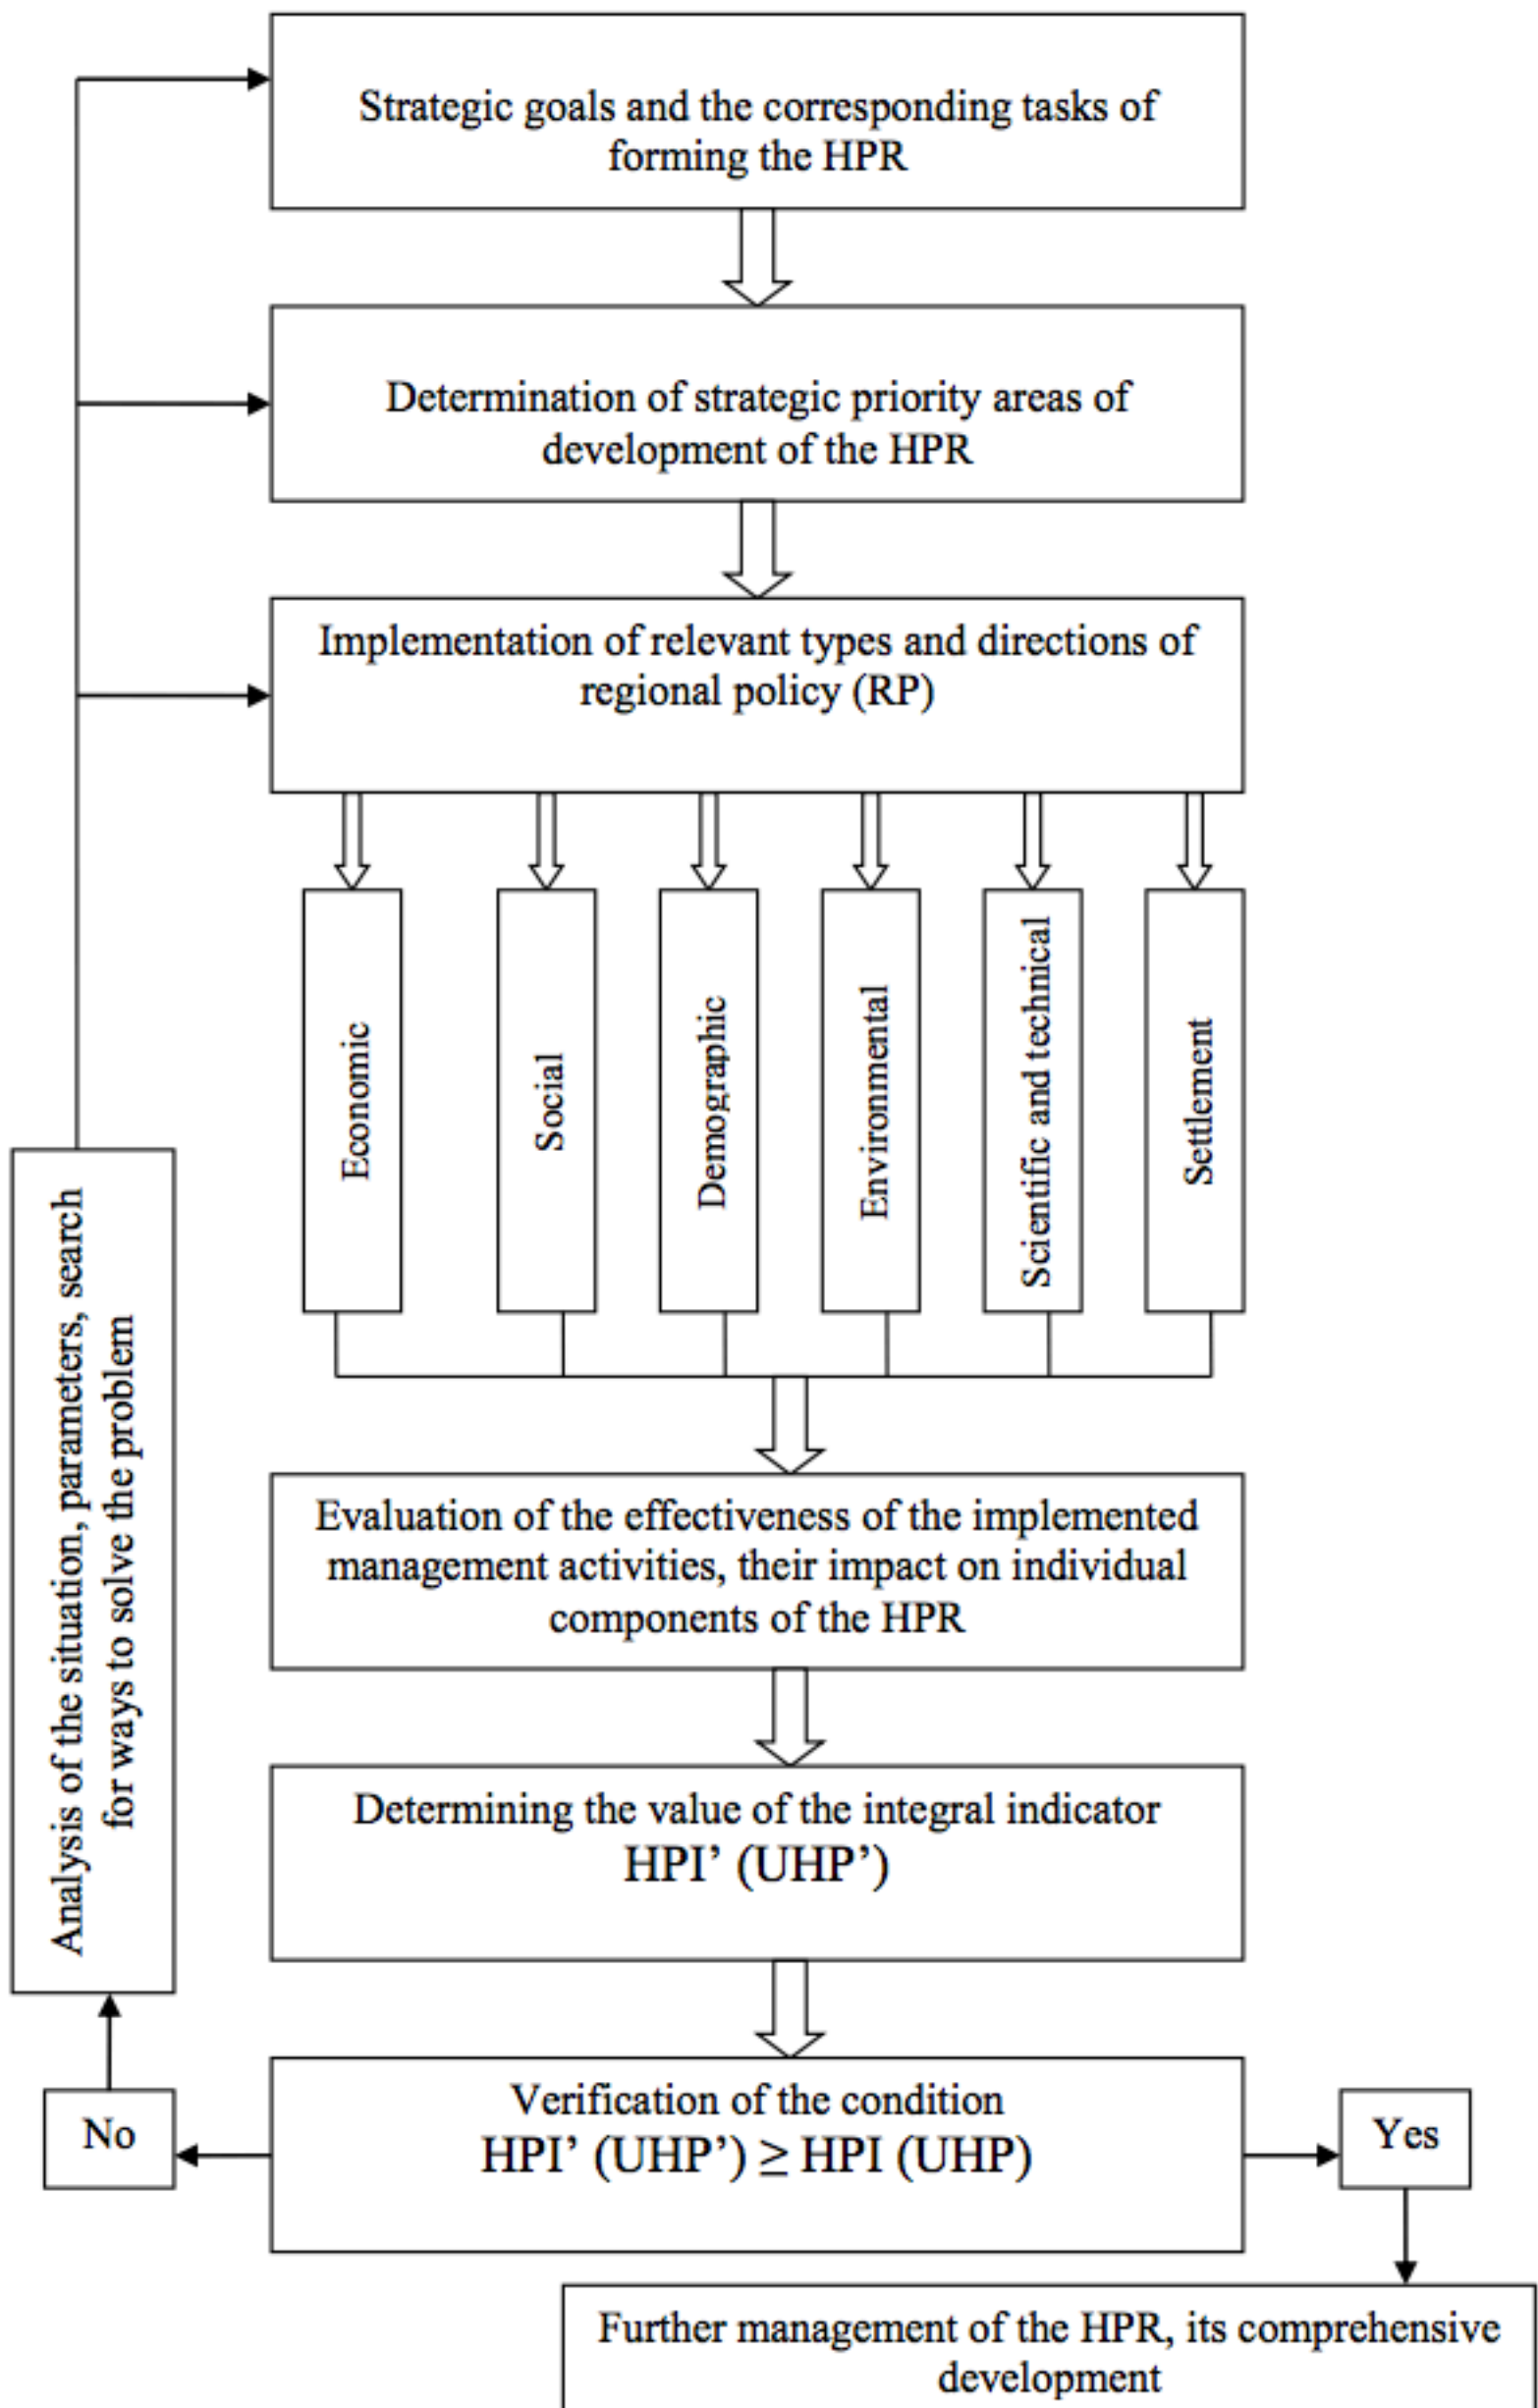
Strategic goals and the corresponding tasks of forming the HPR

Determination of strategic priority areas of development of the HPR

Implementation of relevant types and directions of regional policy (RP)

Economic

Social

Demographic

Environmental

Scientific and technical

Settlement

Evaluation of the effectiveness of the implemented management activities, their impact on individual components of the HPR

Determining the value of the integral indicator HPI’ (UHP’)

Verification of the condition HPI’ (UHP’) ≥ HPI (UHP)

No

Yes

Analysis of the situation, parameters, search for ways to solve the problem

Further management of the HPR, its comprehensive development